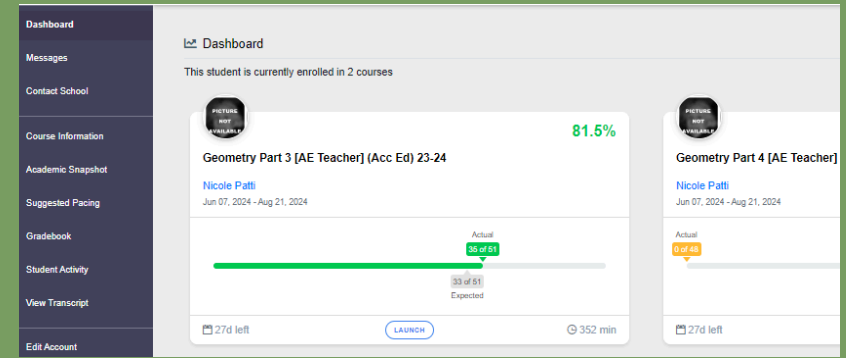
Dashboard
Messages
Contact School
Course Information
Academic Snapshot
Suggested Pacing
Gradebook
Student Activity
View Transcript
Edit Account

Dashboard

This student is currently enrolled in 2 courses

PICTURE NOT AVAILABLE

81.5%

Geometry Part 3 [AE Teacher] (Acc Ed) 23-24

Nicole Patti

Jun 07, 2024 - Aug 21, 2024

Actual
35 of 51

33 of 51
Expected

27d left

LAUNCH

352 min

PICTURE NOT AVAILABLE

Geometry Part 4 [AE Teacher]

Nicole Patti

Jun 07, 2024 - Aug 21, 2024

Actual
0 of 48

27d left